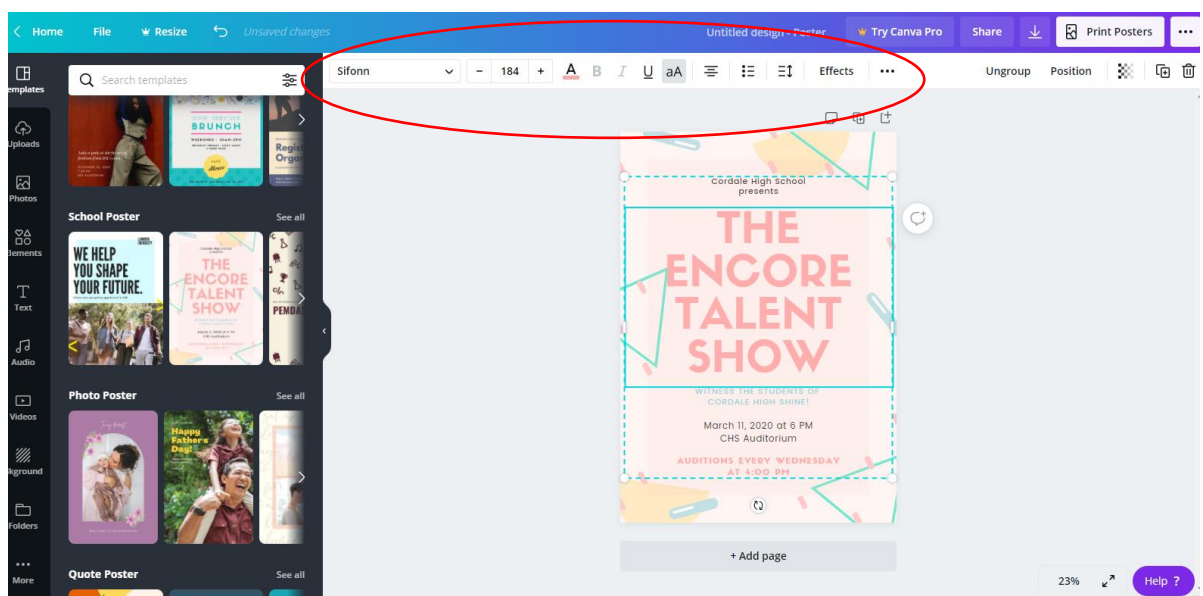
Home File Resize Unsaved changes Untitled design - Poster Try Canva Pro Share Print Posters

Templates Uploads Photos Elements Text Audio Videos Bkground Folders More

Search templates

Sifonn − 184 + A B I U aA Effects ••• Ungroup Position

BRUNCH

Regis Orga

School Poster See all

WE HELP YOU SHAPE YOUR FUTURE.

THE ENCORE TALENT SHOW

PEMDA

Photo Poster See all

Happy Father's Day!

Quote Poster See all

Cordale High School presents

THE ENCORE TALENT SHOW

WITNESS THE STUDENTS OF CORDALE HIGH SHINE!

March 11, 2020 at 6 PM
CHS Auditorium

AUDITIONS EVERY WEDNESDAY AT 4:00 PM

+ Add page

23% Help ?